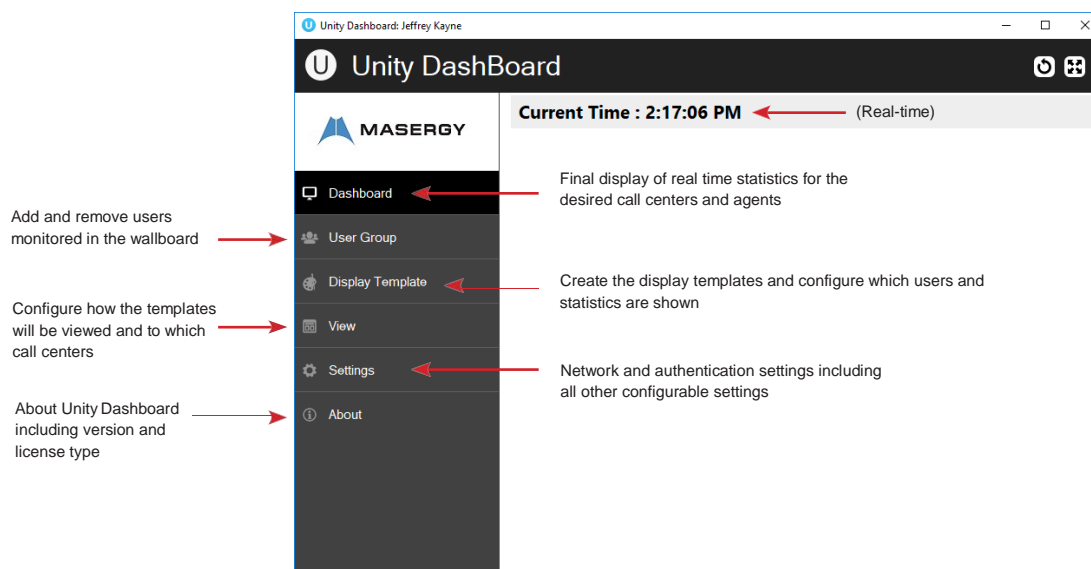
Unity Dashboard: Jeffrey Kayne

Unity DashBoard

MASERGY

Current Time : 2:17:06 PM

(Real-time)

Dashboard

Final display of real time statistics for the desired call centers and agents

Add and remove users monitored in the wallboard

User Group

Display Template

Create the display templates and configure which users and statistics are shown

Configure how the templates will be viewed and to which call centers

View

Settings

Network and authentication settings including all other configurable settings

About Unity Dashboard including version and license type

About